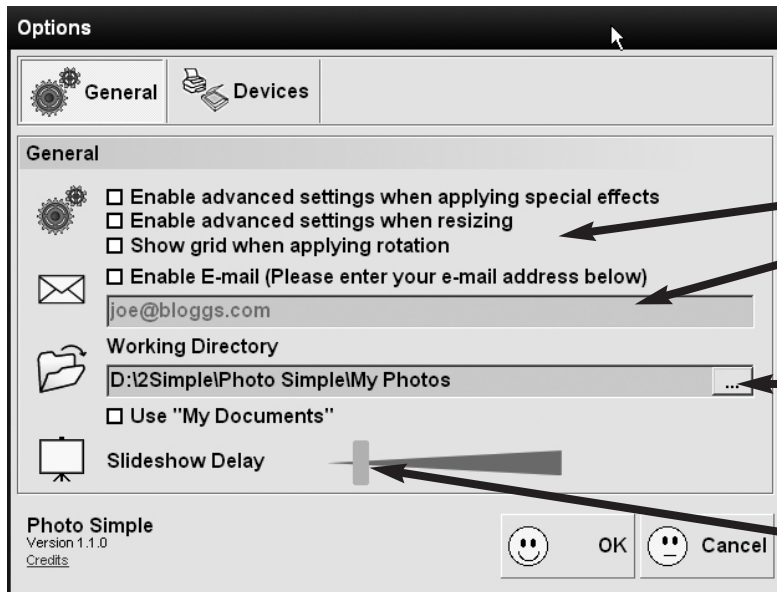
Options

General
Devices

General

☐ Enable advanced settings when applying special effects
☐ Enable advanced settings when resizing
☐ Show grid when applying rotation

☐ Enable E-mail (Please enter your e-mail address below)
joe@bloggs.com

Working Directory
D:\2Simple\Photo Simple\My Photos
...
☐ Use "My Documents"

Slideshow Delay

Photo Simple
Version 1.1.0
Credits

OK
Cancel